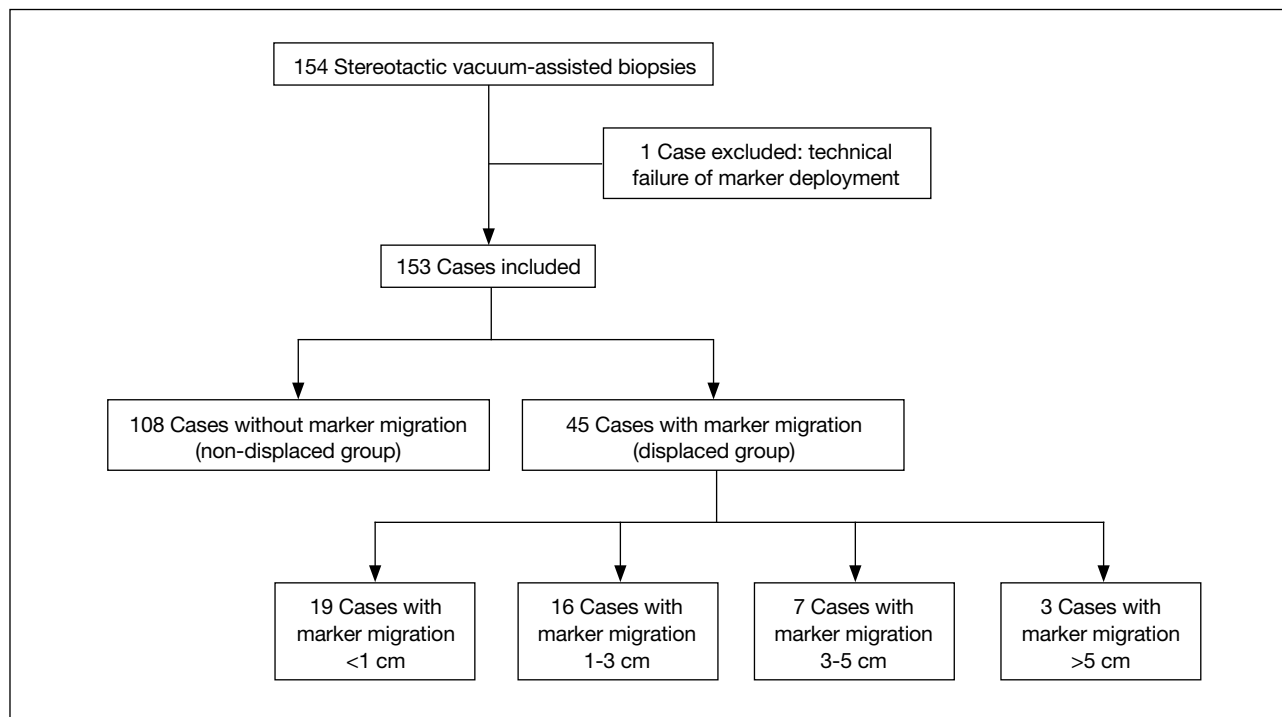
154 Stereotactic vacuum-assisted biopsies

1 Case excluded: technical failure of marker deployment

153 Cases included

108 Cases without marker migration (non-displaced group)

45 Cases with marker migration (displaced group)

19 Cases with marker migration <1 cm

16 Cases with marker migration 1-3 cm

7 Cases with marker migration 3-5 cm

3 Cases with marker migration >5 cm